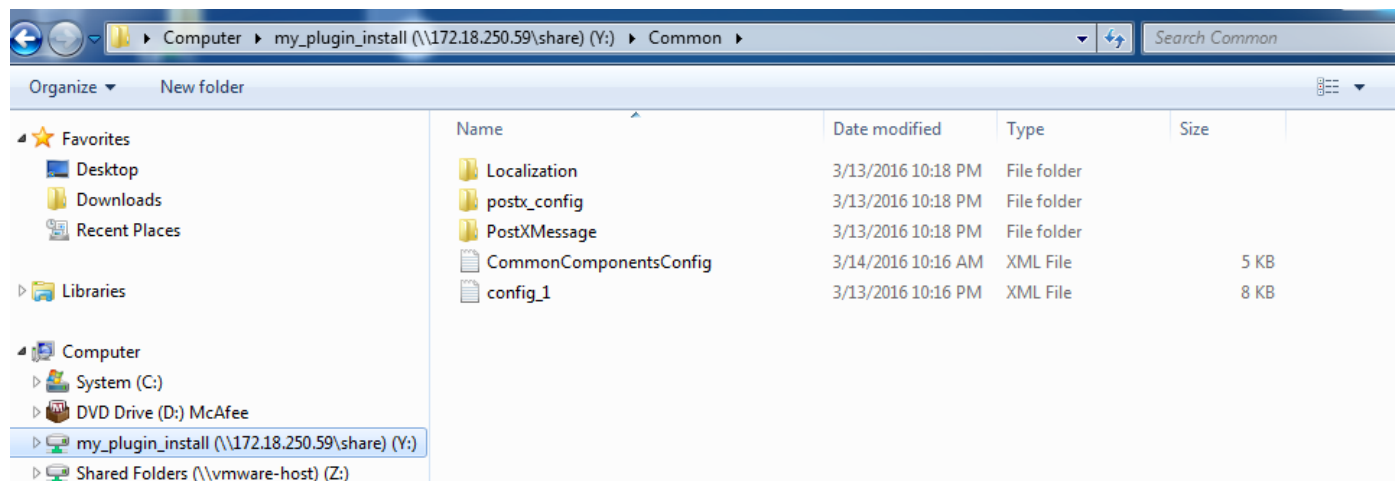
▸ Computer ▸ my_plugin_install (\\172.18.250.59\share) (Y:) ▸ Common ▸

Search Common

Organize ▾ New folder

Favorites
Desktop
Downloads
Recent Places

Libraries

Computer
System (C:)
DVD Drive (D:) McAfee
my_plugin_install (\\172.18.250.59\share) (Y:)
Shared Folders (\\vmware-host) (Z:)

| Name | Date modified | Type | Size |
|---|---|---|---|
| Localization | 3/13/2016 10:18 PM | File folder | |
| postx_config | 3/13/2016 10:18 PM | File folder | |
| PostXMessage | 3/13/2016 10:18 PM | File folder | |
| CommonComponentsConfig | 3/14/2016 10:16 AM | XML File | 5 KB |
| config_1 | 3/13/2016 10:16 PM | XML File | 8 KB |